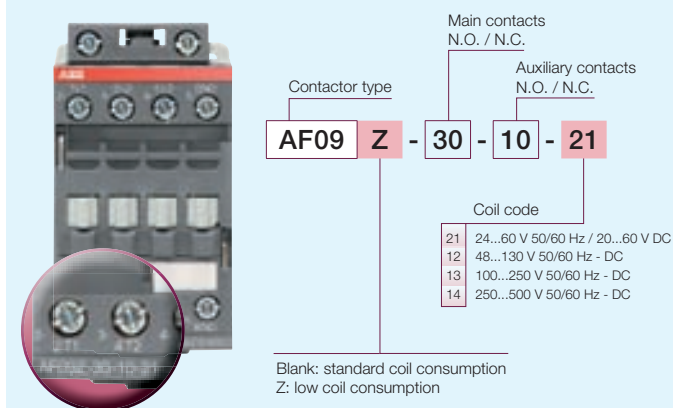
ABB

Main contacts
N.O. / N.C.

Auxiliary contacts
N.O. / N.C.

Contactor type

AF09 Z - 30 - 10 - 21

Coil code

| 21 | 24...60 V 50/60 Hz / 20...60 V DC |
|---|---|
| 12 | 48...130 V 50/60 Hz - DC |
| 13 | 100...250 V 50/60 Hz - DC |
| 14 | 250...500 V 50/60 Hz - DC |

Blank: standard coil consumption
Z: low coil consumption

AF09Z-30-10-21